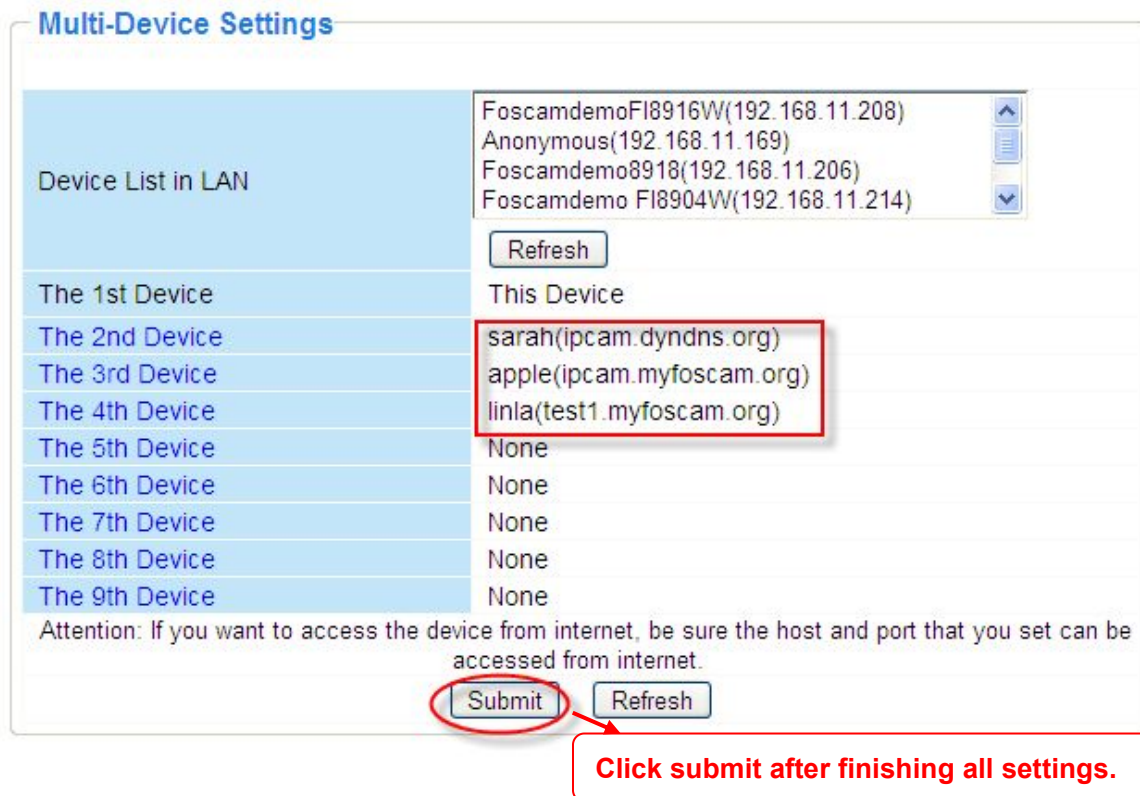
Multi-Device Settings

| | |
|---|---|
| Device List in LAN | FoscamdemoFI8916W(192.168.11.208) Anonymous(192.168.11.169) Foscamdemo8918(192.168.11.206) Foscamdemo FI8904W(192.168.11.214) Refresh |
| The 1st Device | This Device |
| The 2nd Device | sarah(ipcam.dyndns.org) |
| The 3rd Device | apple(ipcam.myfoscam.org) |
| The 4th Device | linla(test1.myfoscam.org) |
| The 5th Device | None |
| The 6th Device | None |
| The 7th Device | None |
| The 8th Device | None |
| The 9th Device | None |

Attention: If you want to access the device from internet, be sure the host and port that you set can be accessed from internet.

Submit Refresh

Click submit after finishing all settings.